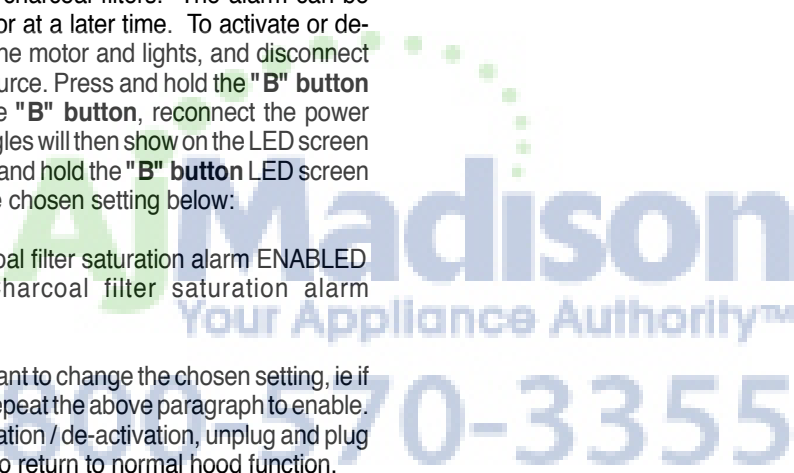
charcoal filters. The alarm can be or at a later time. To activate or de- he motor and lights, and disconnect urce. Press and hold the "B" button e "B" button, reconnect the power gles will then show on the LED screen and hold the "B" button LED screen e chosen setting below:

oal filter saturation alarm ENABLED harcoal filter saturation alarm

ant to change the chosen setting, ie if epeat the above paragraph to enable. ation / de-activation, unplug and plug o return to normal hood function.

AJ Madison
Your Appliance Authority™
0-3355